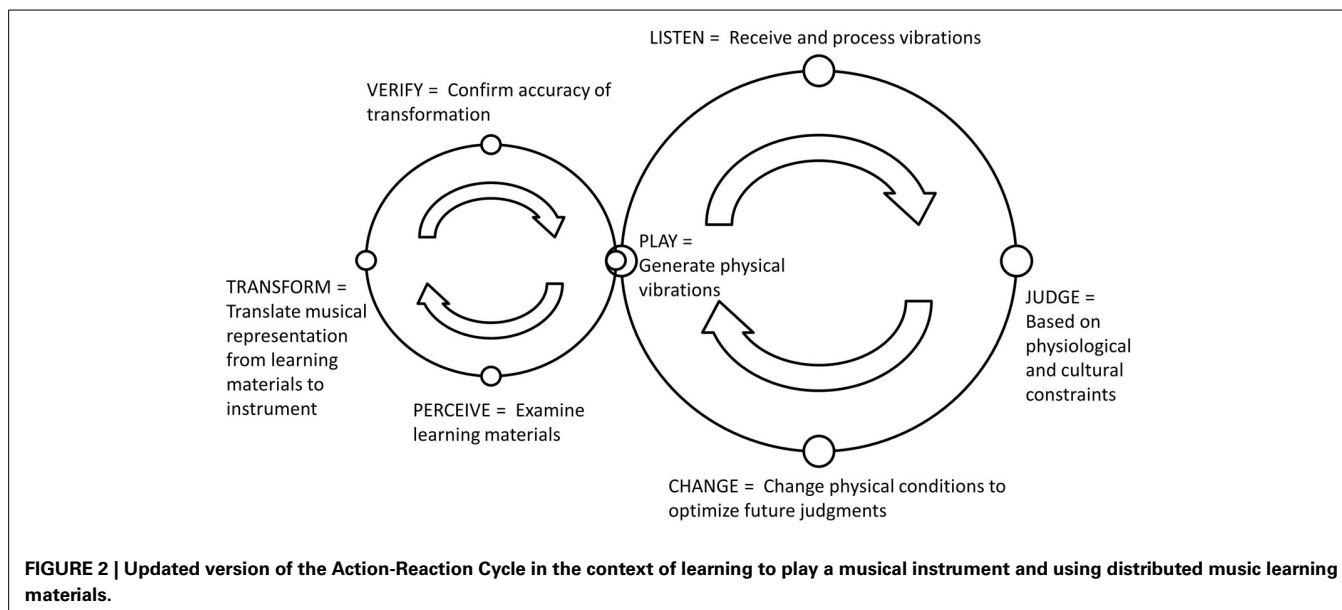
LISTEN = Receive and process vibrations

VERIFY = Confirm accuracy of transformation

PLAY = Generate physical vibrations

TRANSFORM = Translate musical representation from learning materials to instrument

JUDGE = Based on physiological and cultural constraints

PERCEIVE = Examine learning materials

CHANGE = Change physical conditions to optimize future judgments

**FIGURE 2 | Updated version of the Action-Reaction Cycle in the context of learning to play a musical instrument and using distributed music learning materials.**